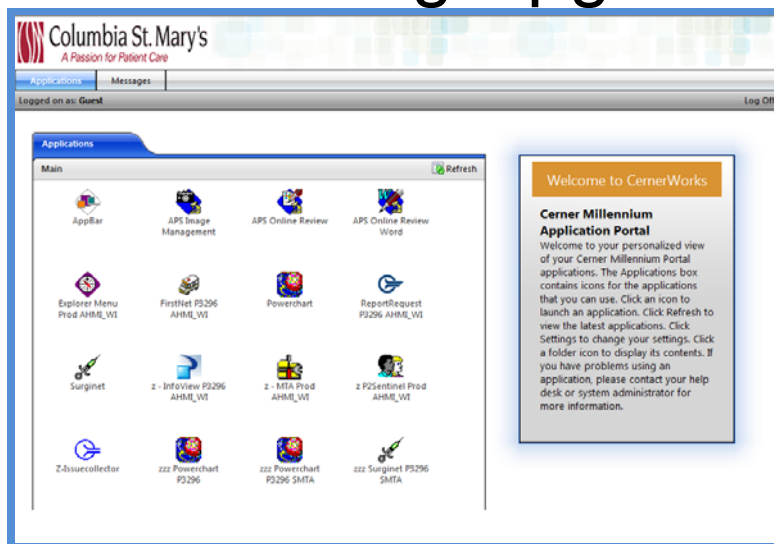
Columbia St. Mary's
A Passion for Patient Care

Applications
Messages

Logged on as: Guest
Log Off

Applications

Main
Refresh

AppBar
APS Image Management
APS Online Review
APS Online Review Word

Explorer Menu Prod AHMI_WI
FirstNet P3296 AHMI_WI
Powerchart
ReportRequest P3296 AHMI_WI

Surginet
z - InfoView P3296 AHMI_WI
z - MTA Prod AHMI_WI
z P2Sentinel Prod AHMI_WI

Z-Issuecollector
zzz Powerchart P3296
zzz Powerchart P3296 SMTA
zzz Surginet P3296 SMTA

Welcome to CernerWorks

Cerner Millennium Application Portal
Welcome to your personalized view of your Cerner Millennium Portal applications. The Applications box contains icons for the applications that you can use. Click an icon to launch an application. Click Refresh to view the latest applications. Click Settings to change your settings. Click a folder icon to display its contents. If you have problems using an application, please contact your help desk or system administrator for more information.